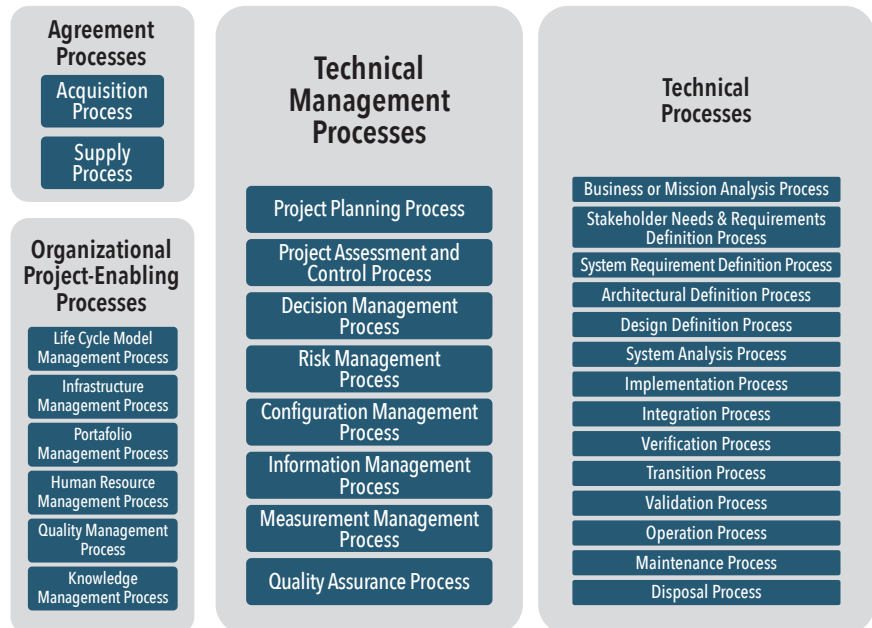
Agreement Processes

Acquisition Process

Supply Process

Organizational Project-Enabling Processes

Life Cycle Model Management Process

Infrastructure Management Process

Portafolio Management Process

Human Resource Management Process

Quality Management Process

Knowledge Management Process

Technical Management Processes

Project Planning Process

Project Assessment and Control Process

Decision Management Process

Risk Management Process

Configuration Management Process

Information Management Process

Measurement Management Process

Quality Assurance Process

Technical Processes

Business or Mission Analysis Process

Stakeholder Needs & Requirements Definition Process

System Requirement Definition Process

Architectural Definition Process

Design Definition Process

System Analysis Process

Implementation Process

Integration Process

Verification Process

Transition Process

Validation Process

Operation Process

Maintenance Process

Disposal Process